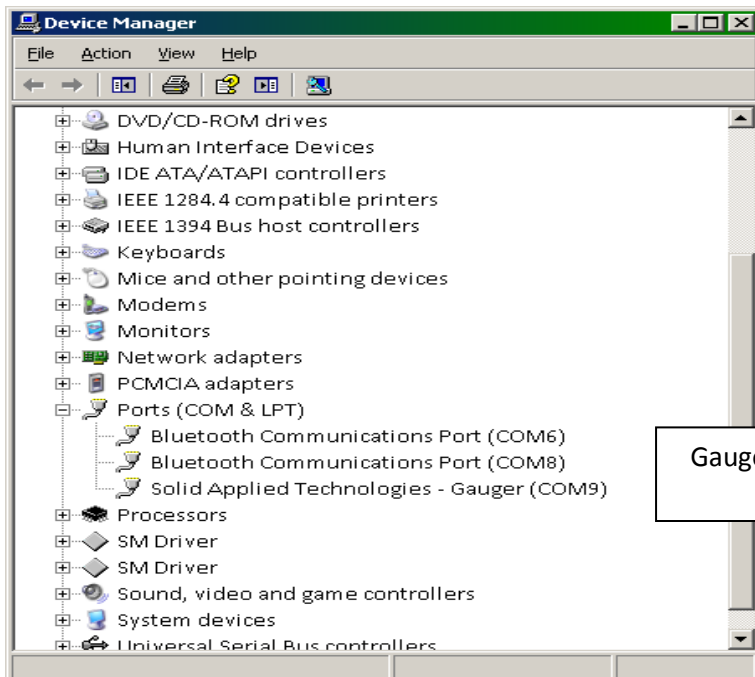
Device Manager

File Action View Help

DVD/CD-ROM drives
Human Interface Devices
IDE ATA/ATAPI controllers
IEEE 1284.4 compatible printers
IEEE 1394 Bus host controllers
Keyboards
Mice and other pointing devices
Modems
Monitors
Network adapters
PCMCIA adapters
Ports (COM & LPT)
Bluetooth Communications Port (COM6)
Bluetooth Communications Port (COM8)
Solid Applied Technologies - Gauger (COM9)
Processors
SM Driver
SM Driver
Sound, video and game controllers
System devices
Universal Serial Bus controllers

Gaug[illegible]